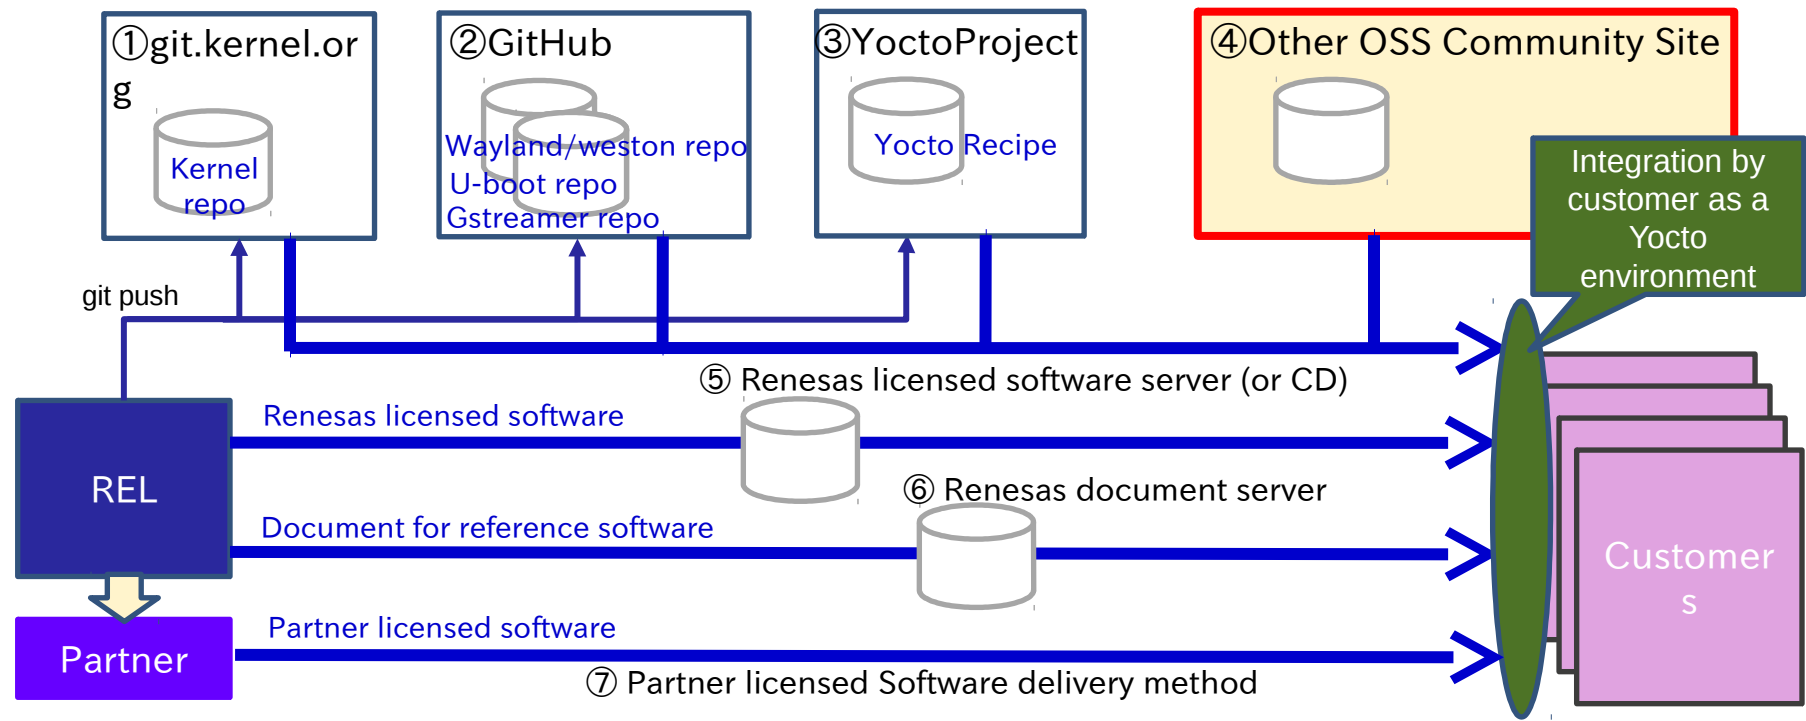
①git.kernel.or g

Kernel repo

②GitHub

Wayland/weston repo
U-boot repo
Gstreamer repo

③YoctoProject

Yocto Recipe

④Other OSS Community Site

Integration by customer as a Yocto environment

git push

⑤ Renesas licensed software server (or CD)

Renesas licensed software

REL

⑥ Renesas document server

Document for reference software

Customer s

Partner

Partner licensed software

⑦ Partner licensed Software delivery method